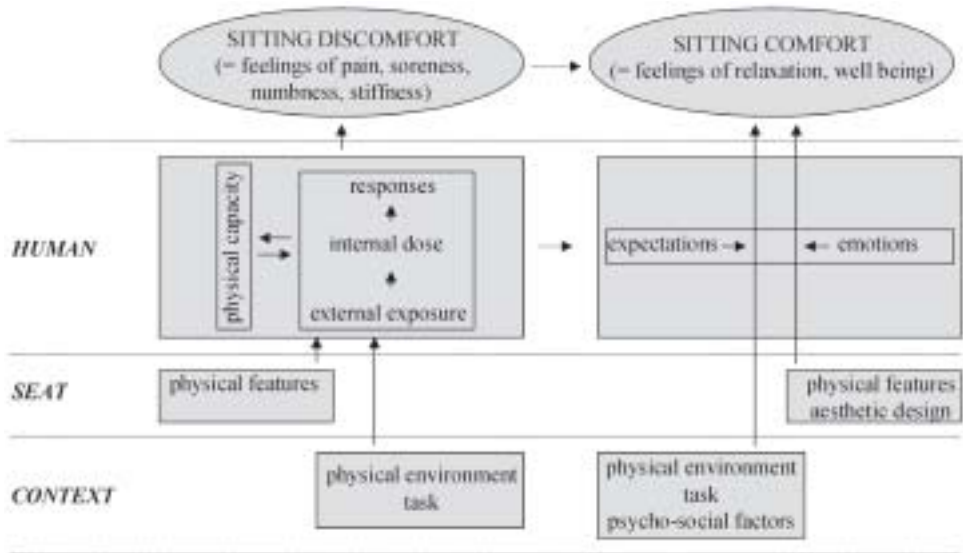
SITTING DISCOMFORT
(= feelings of pain, soreness, numbness, stiffness)

SITTING COMFORT
(= feelings of relaxation, well being)

HUMAN

physical capacity

responses

internal dose

external exposure

expectations

emotions

SEAT

physical features

physical features
aesthetic design

CONTEXT

physical environment
task

physical environment
task
psycho-social factors